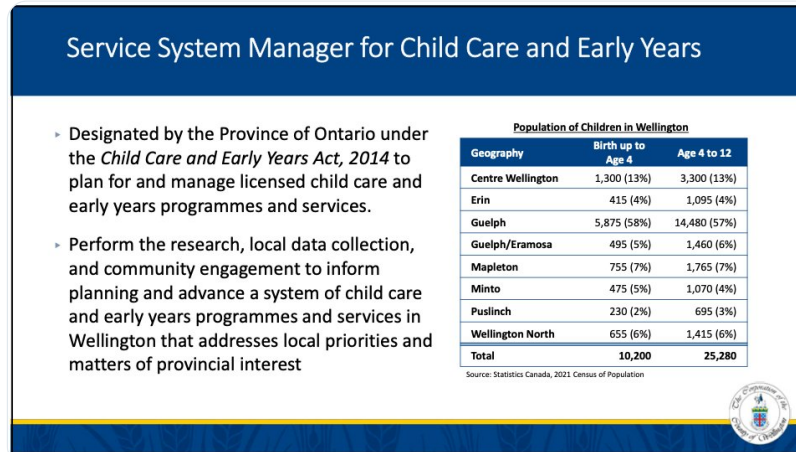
Service System Manager for Child Care and Early Years

- Designated by the Province of Ontario under the *Child Care and Early Years Act, 2014* to plan for and manage licensed child care and early years programmes and services.

- Perform the research, local data collection, and community engagement to inform planning and advance a system of child care and early years programmes and services in Wellington that addresses local priorities and matters of provincial interest

Population of Children in Wellington

| Geography | Birth up to Age 4 | Age 4 to 12 |
|---|---|---|
| Centre Wellington | 1,300 (13%) | 3,300 (13%) |
| Erin | 415 (4%) | 1,095 (4%) |
| Guelph | 5,875 (58%) | 14,480 (57%) |
| Guelph/Eramosa | 495 (5%) | 1,460 (6%) |
| Mapleton | 755 (7%) | 1,765 (7%) |
| Minto | 475 (5%) | 1,070 (4%) |
| Puslinch | 230 (2%) | 695 (3%) |
| Wellington North | 655 (6%) | 1,415 (6%) |
| Total | 10,200 | 25,280 |

Source: Statistics Canada, 2021 Census of Population

The Corporation of the County of Wellington